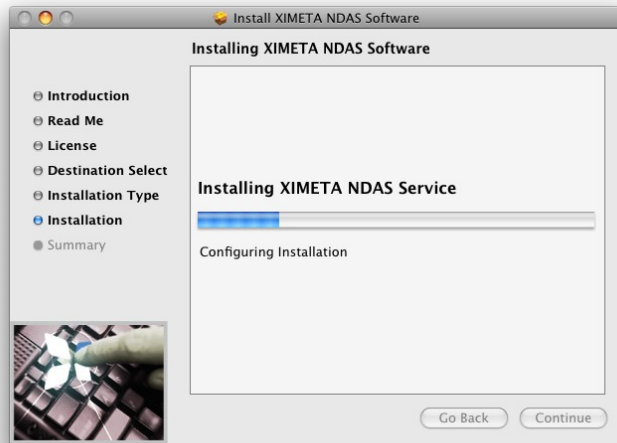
Install XIMETA NDAS Software

Installing XIMETA NDAS Software

Introduction
Read Me
License
Destination Select
Installation Type
Installation
Summary

Installing XIMETA NDAS Service

Configuring Installation

Go Back
Continue